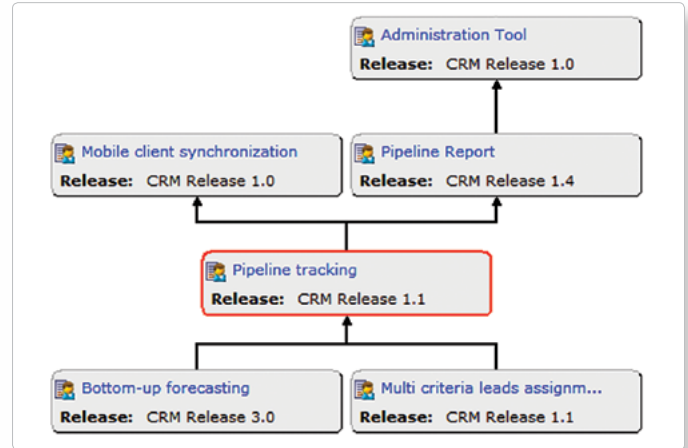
Administration Tool
Release: CRM Release 1.0

Mobile client synchronization
Release: CRM Release 1.0

Pipeline Report
Release: CRM Release 1.4

Pipeline tracking
Release: CRM Release 1.1

Bottom-up forecasting
Release: CRM Release 3.0

Multi criteria leads assignm...
Release: CRM Release 1.1